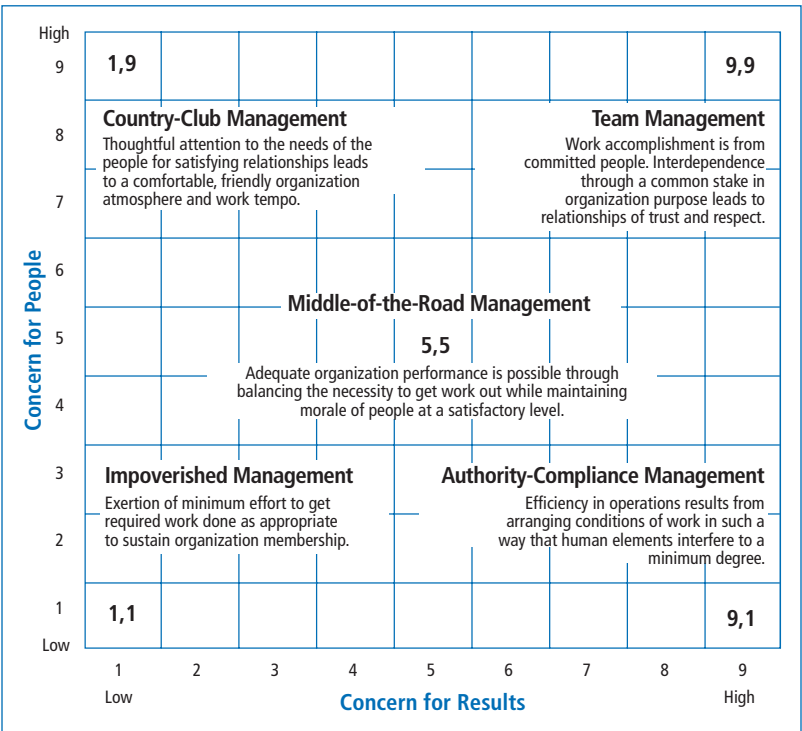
High
9
8
7
6
5
4
3
2
1
Low

Concern for People

1,9

9,9

Country-Club Management
Thoughtful attention to the needs of the people for satisfying relationships leads to a comfortable, friendly organization atmosphere and work tempo.

Team Management
Work accomplishment is from committed people. Interdependence through a common stake in organization purpose leads to relationships of trust and respect.

Middle-of-the-Road Management

5,5

Adequate organization performance is possible through balancing the necessity to get work out while maintaining morale of people at a satisfactory level.

Impoverished Management
Exertion of minimum effort to get required work done as appropriate to sustain organization membership.

Authority-Compliance Management
Efficiency in operations results from arranging conditions of work in such a way that human elements interfere to a minimum degree.

1,1

9,1

1 2 3 4 5 6 7 8 9
Low
Concern for Results
High